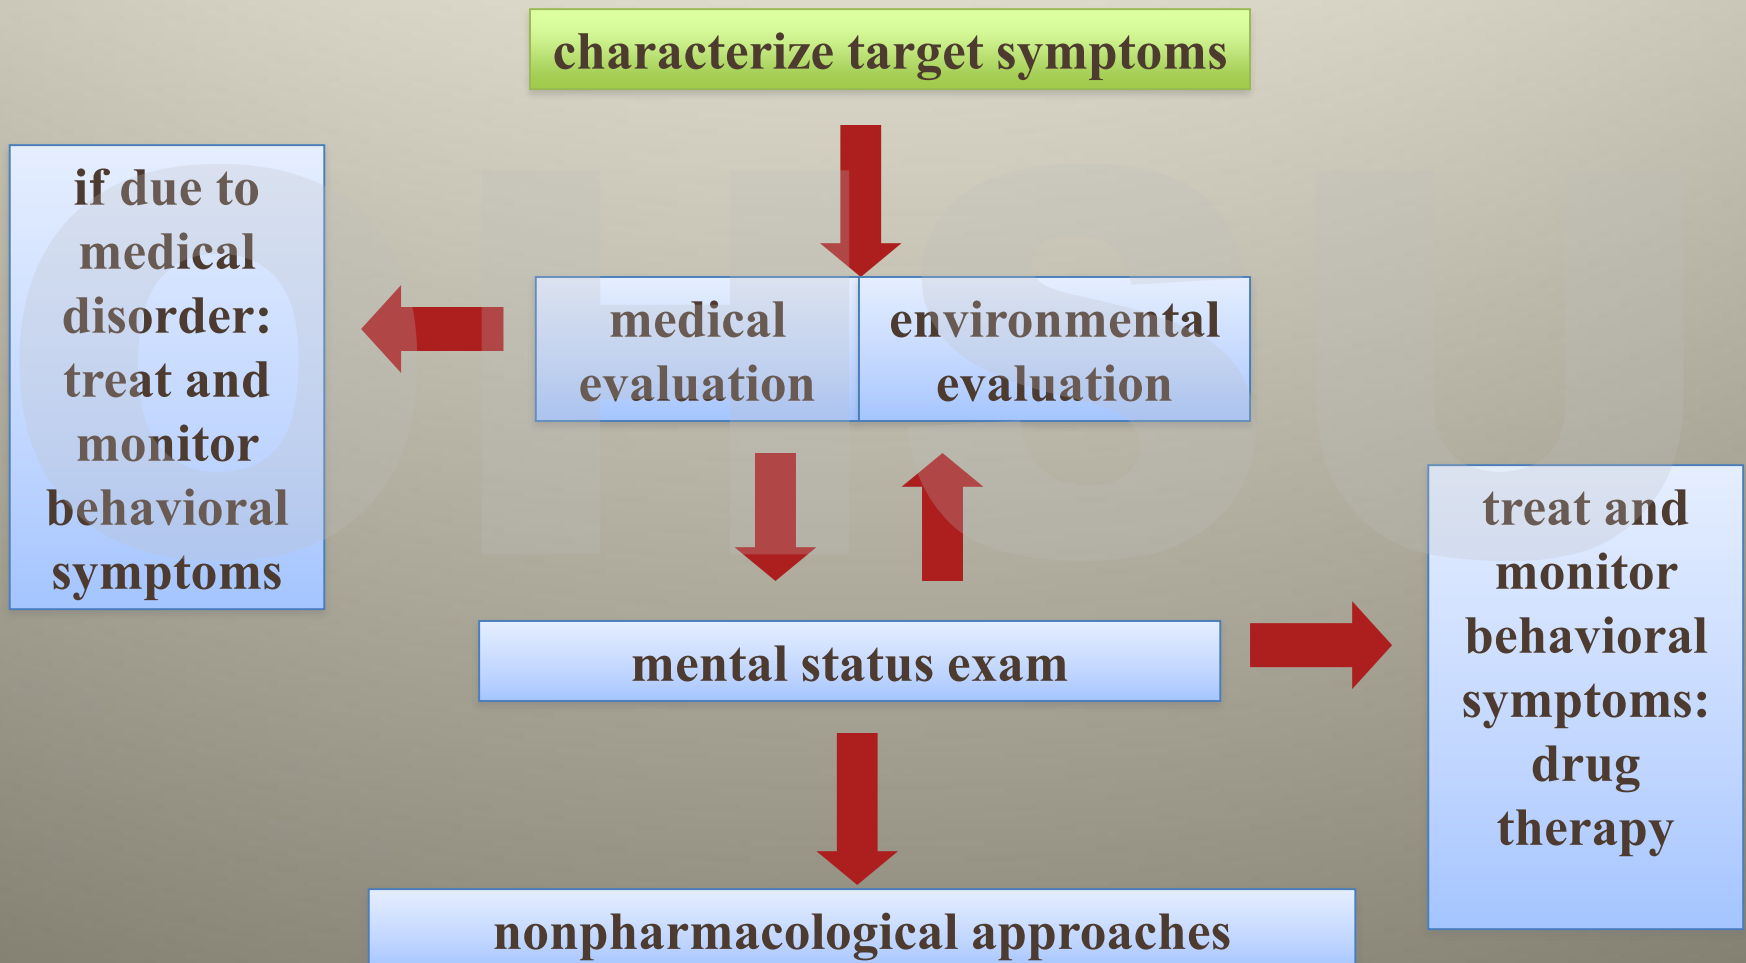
characterize target symptoms

if due to medical disorder: treat and monitor behavioral symptoms

medical evaluation

environmental evaluation

mental status exam

treat and monitor behavioral symptoms: drug therapy

nonpharmacological approaches